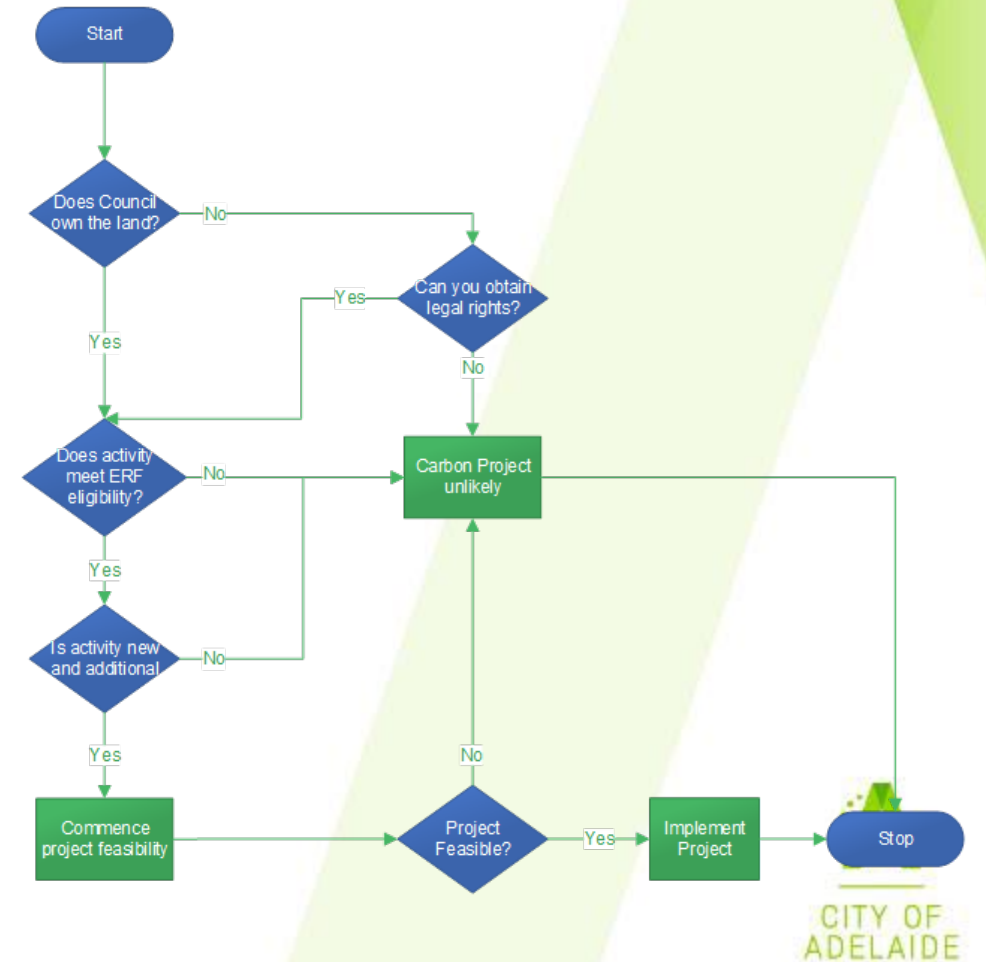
Start

Does Council own the land?

No

Can you obtain legal rights?

Yes

Yes

No

Does activity meet ERF eligibility?

No

Carbon Project unlikely

Yes

Is activity new and additional

No

Yes

No

Commence project feasibility

Project Feasible?

Yes

Implement Project

Stop

CITY OF ADELAIDE